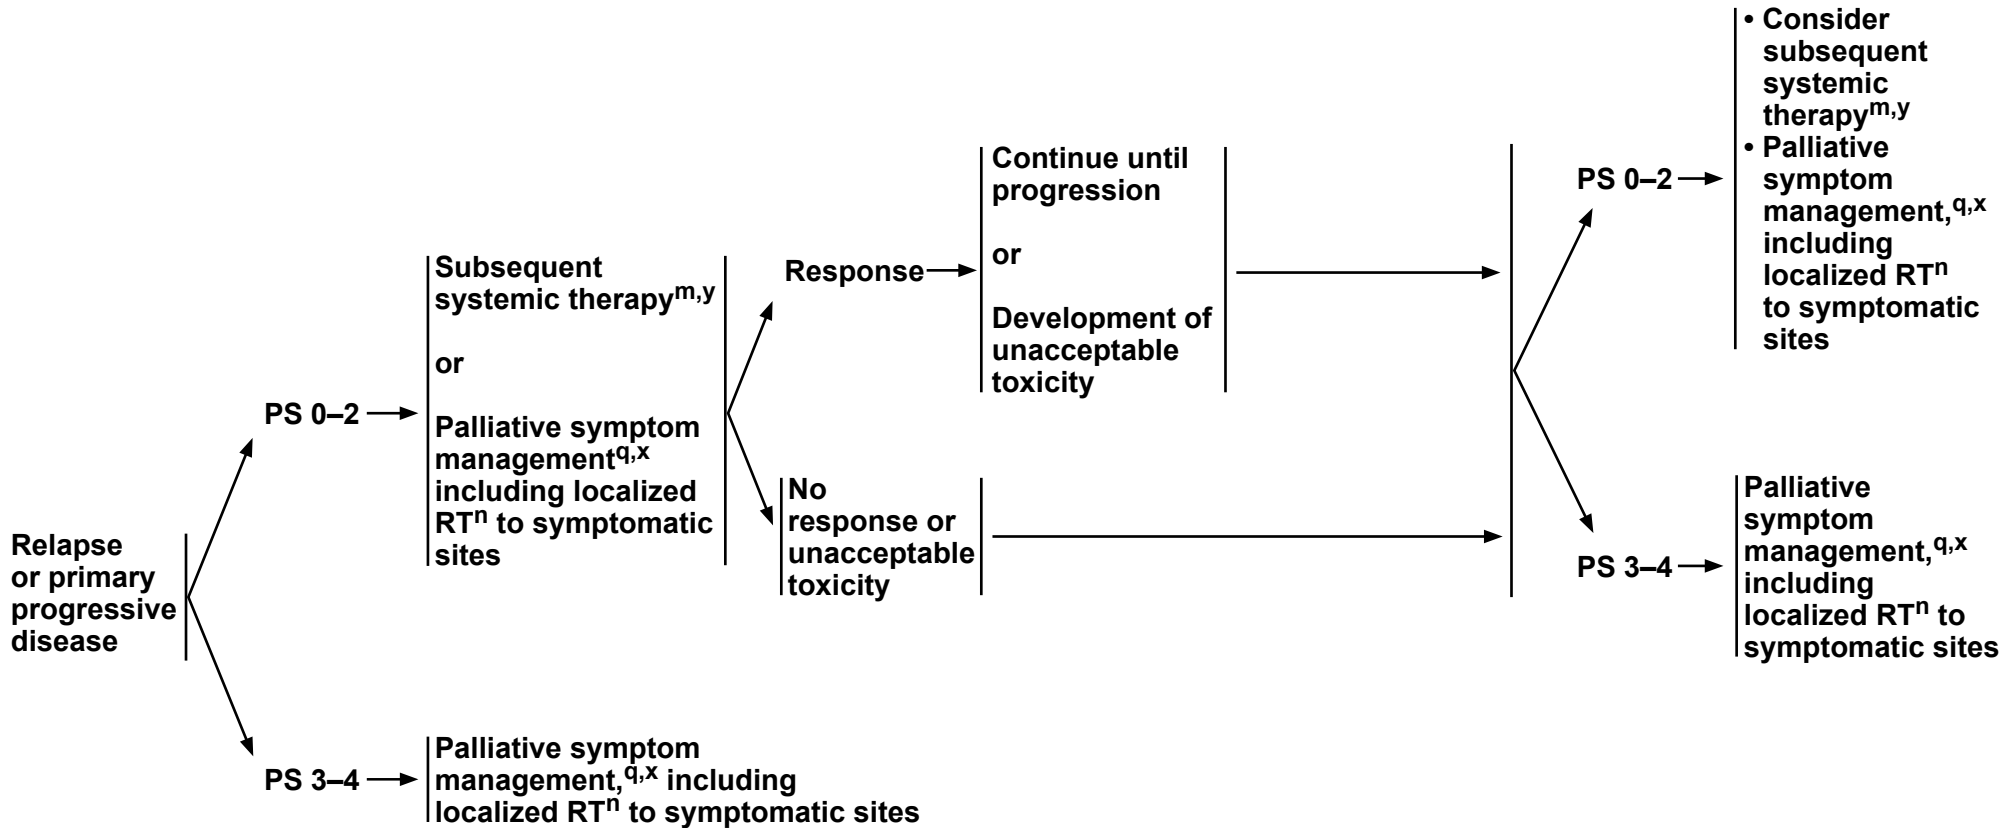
Relapse or primary progressive disease

PS 0–2

Subsequent systemic therapy$^{m,y}$

or

Palliative symptom management$^{q,x}$ including localized RT$^{n}$ to symptomatic sites

Response

Continue until progression

or

Development of unacceptable toxicity

No response or unacceptable toxicity

PS 0–2

• Consider subsequent systemic therapy$^{m,y}$
• Palliative symptom management,$^{q,x}$ including localized RT$^{n}$ to symptomatic sites

PS 3–4

Palliative symptom management,$^{q,x}$ including localized RT$^{n}$ to symptomatic sites

PS 3–4

Palliative symptom management,$^{q,x}$ including localized RT$^{n}$ to symptomatic sites